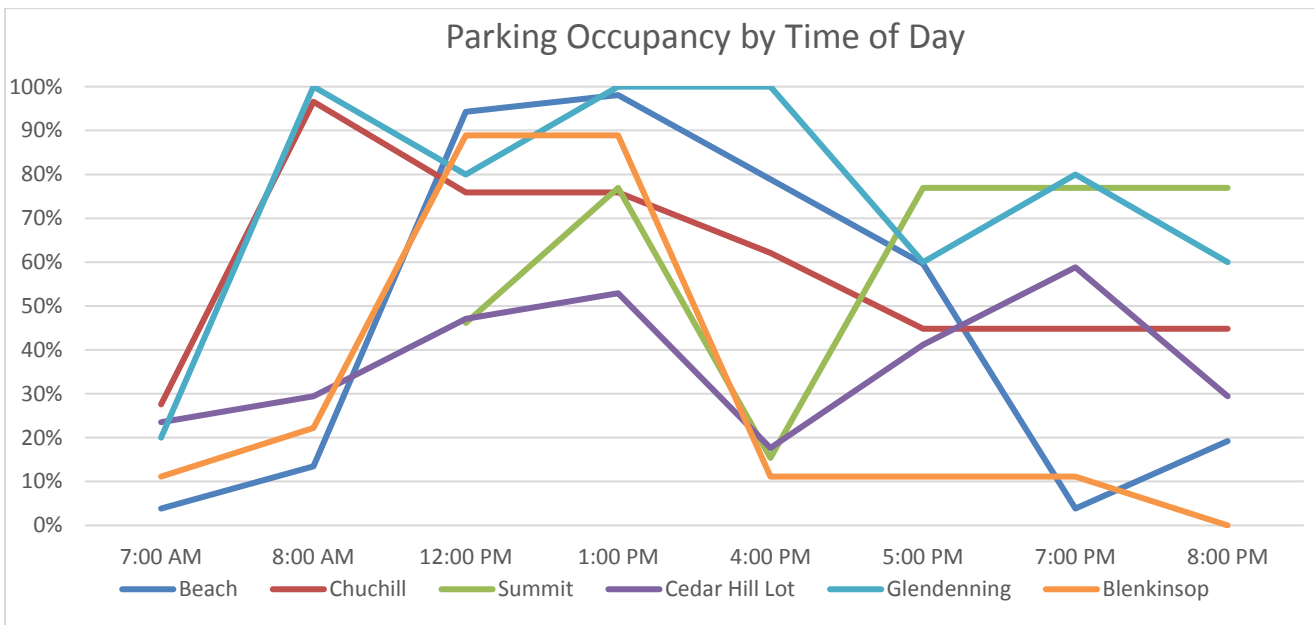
Parking Occupancy by Time of Day

100%
90%
80%
70%
60%
50%
40%
30%
20%
10%
0%

7:00 AM
8:00 AM
12:00 PM
1:00 PM
4:00 PM
5:00 PM
7:00 PM
8:00 PM

Beach
Chuchill
Summit
Cedar Hill Lot
Glendenning
Blenkinsop